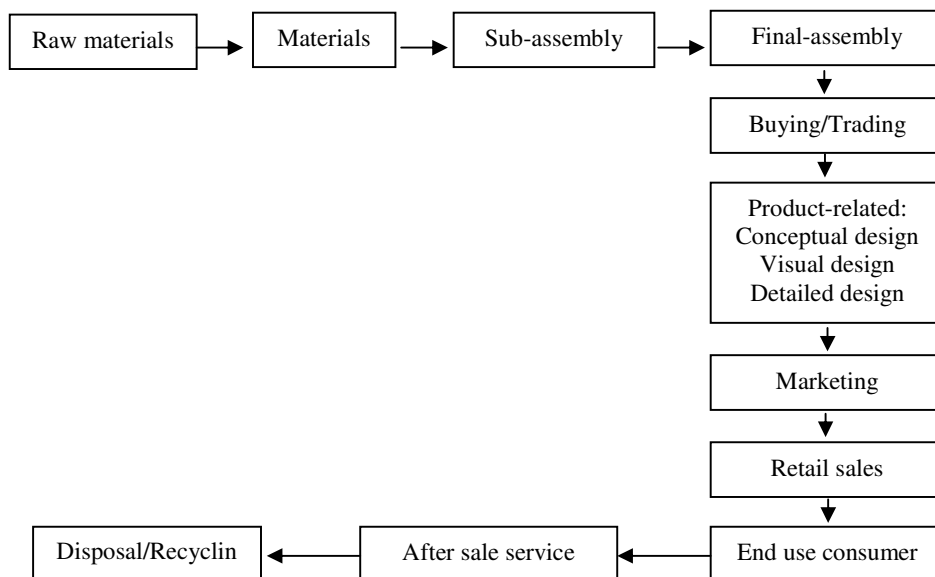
Raw materials

Materials

Sub-assembly

Final-assembly

Buying/Trading

Product-related:
Conceptual design
Visual design
Detailed design

Marketing

Retail sales

End use consumer

After sale service

Disposal/Recyclin